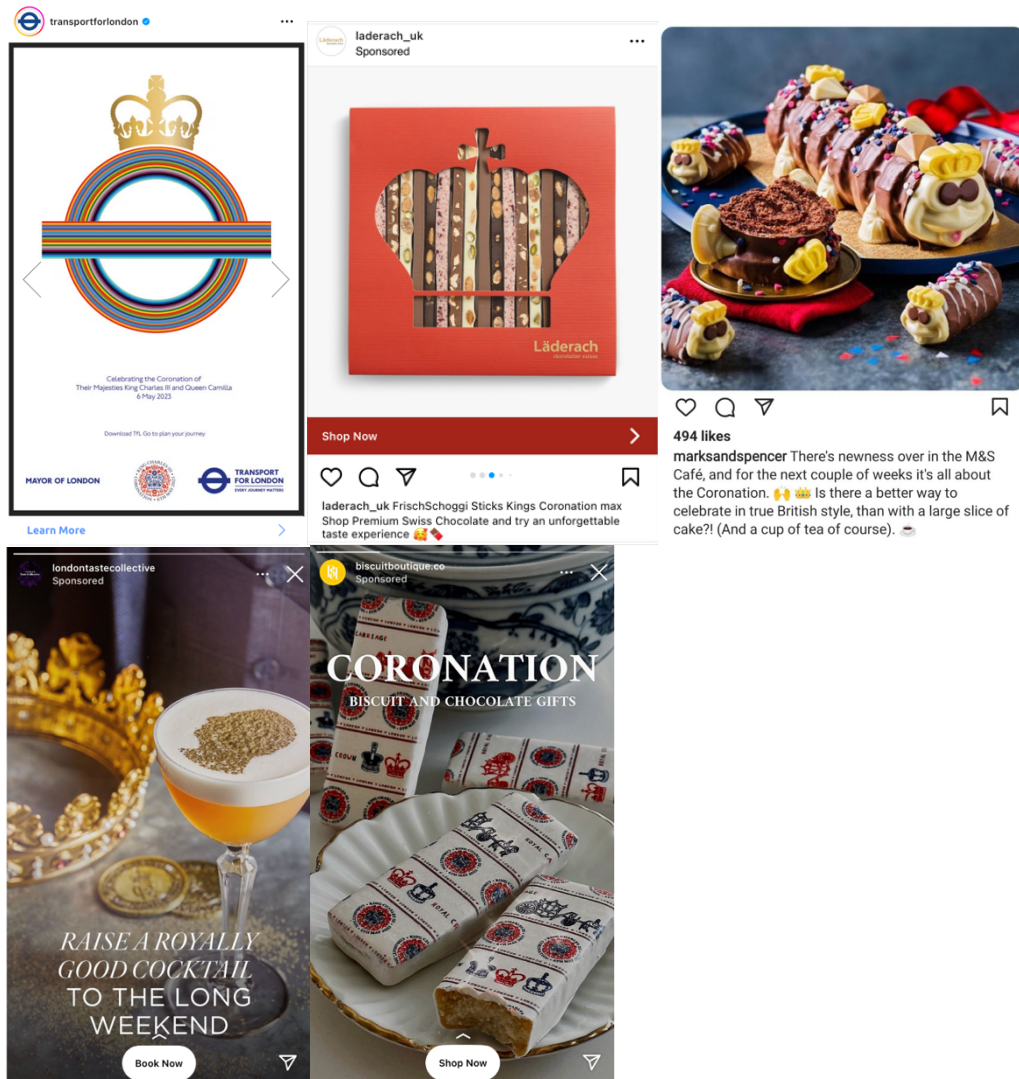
transportforlondon

Celebrating the Coronation of Their Majesties King Charles III and Queen Camilla 6 May 2023

Download TfL Go to plan your journey

MAYOR OF LONDON

TRANSPORT FOR LONDON EVERY JOURNEY MATTERS

Learn More

laderach_uk
Sponsored

Läderach

Shop Now

laderach_uk FrischSchoggi Sticks Kings Coronation max Shop Premium Swiss Chocolate and try an unforgettable taste experience 🥰🍫

494 likes

marksandspencer There's newness over in the M&S Café, and for the next couple of weeks it's all about the Coronation. 🙌 👑 Is there a better way to celebrate in true British style, than with a large slice of cake?! (And a cup of tea of course). ☕

londontastecollective
Sponsored

RAISE A ROYALLY GOOD COCKTAIL TO THE LONG WEEKEND

Book Now

biscuitboutique.co
Sponsored

CORONATION
BISCUIT AND CHOCOLATE GIFTS

Shop Now